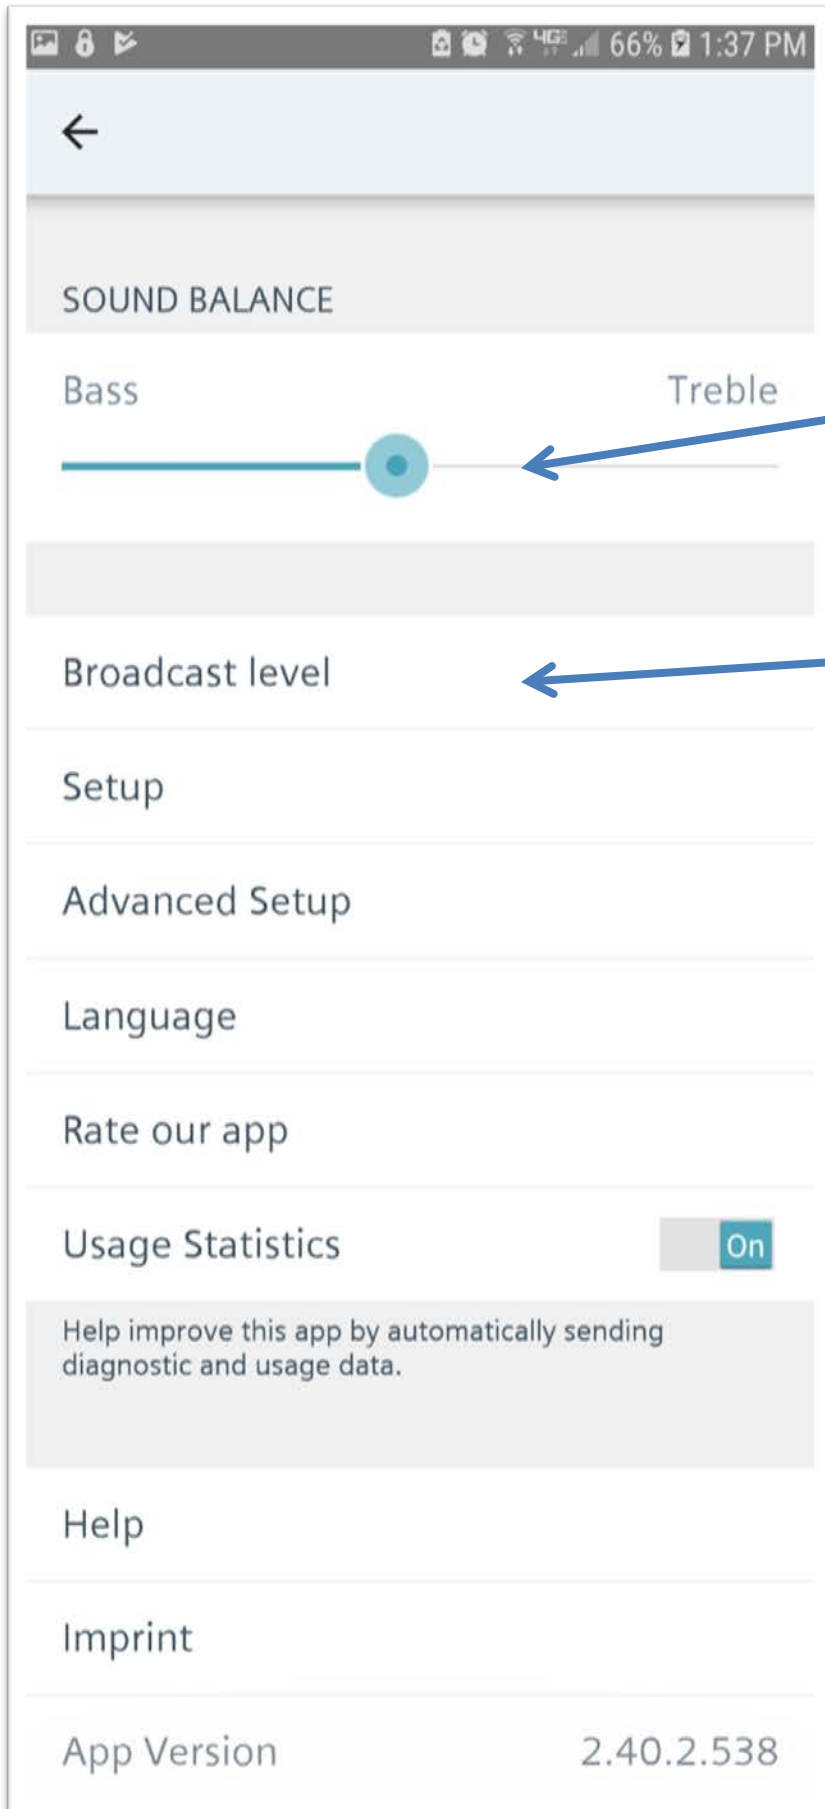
66% 1:37 PM

←

SOUND BALANCE

Bass

Treble

Broadcast level

Setup

Advanced Setup

Language

Rate our app

Usage Statistics

On

Help improve this app by automatically sending diagnostic and usage data.

Help

Imprint

App Version

2.40.2.538